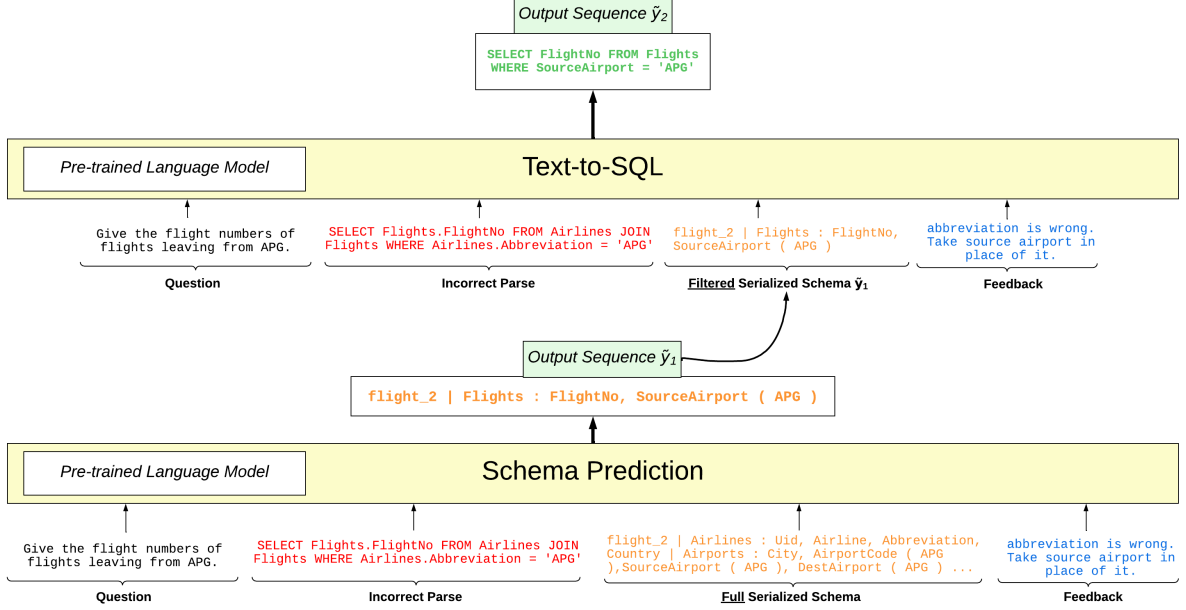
Output Sequence $\tilde{y}_2$

SELECT FlightNo FROM Flights WHERE SourceAirport = 'APG'

Pre-trained Language Model

Text-to-SQL

Give the flight numbers of flights leaving from APG.

Question

SELECT Flights.FlightNo FROM Airlines JOIN Flights WHERE Airlines.Abbreviation = 'APG'

Incorrect Parse

flight_2 | Flights : FlightNo, SourceAirport ( APG )

Filtered Serialized Schema $\tilde{y}_1$

abbreviation is wrong. Take source airport in place of it.

Feedback

Output Sequence $\tilde{y}_1$

flight_2 | Flights : FlightNo, SourceAirport ( APG )

Pre-trained Language Model

Schema Prediction

Give the flight numbers of flights leaving from APG.

Question

SELECT Flights.FlightNo FROM Airlines JOIN Flights WHERE Airlines.Abbreviation = 'APG'

Incorrect Parse

flight_2 | Airlines : Uid, Airline, Abbreviation, Country | Airports : City, AirportCode ( APG ),SourceAirport ( APG ), DestAirport ( APG ) ...

Full Serialized Schema

abbreviation is wrong. Take source airport in place of it.

Feedback